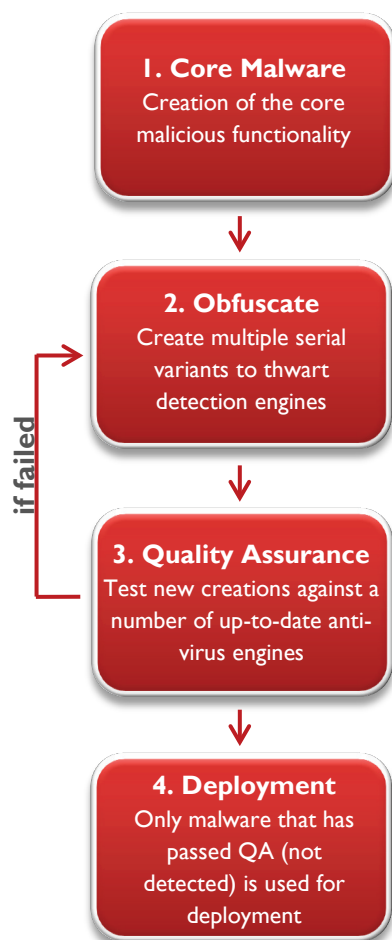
1. Core Malware
Creation of the core malicious functionality

2. Obfuscate
Create multiple serial variants to thwart detection engines

if failed

3. Quality Assurance
Test new creations against a number of up-to-date anti-virus engines

4. Deployment
Only malware that has passed QA (not detected) is used for deployment